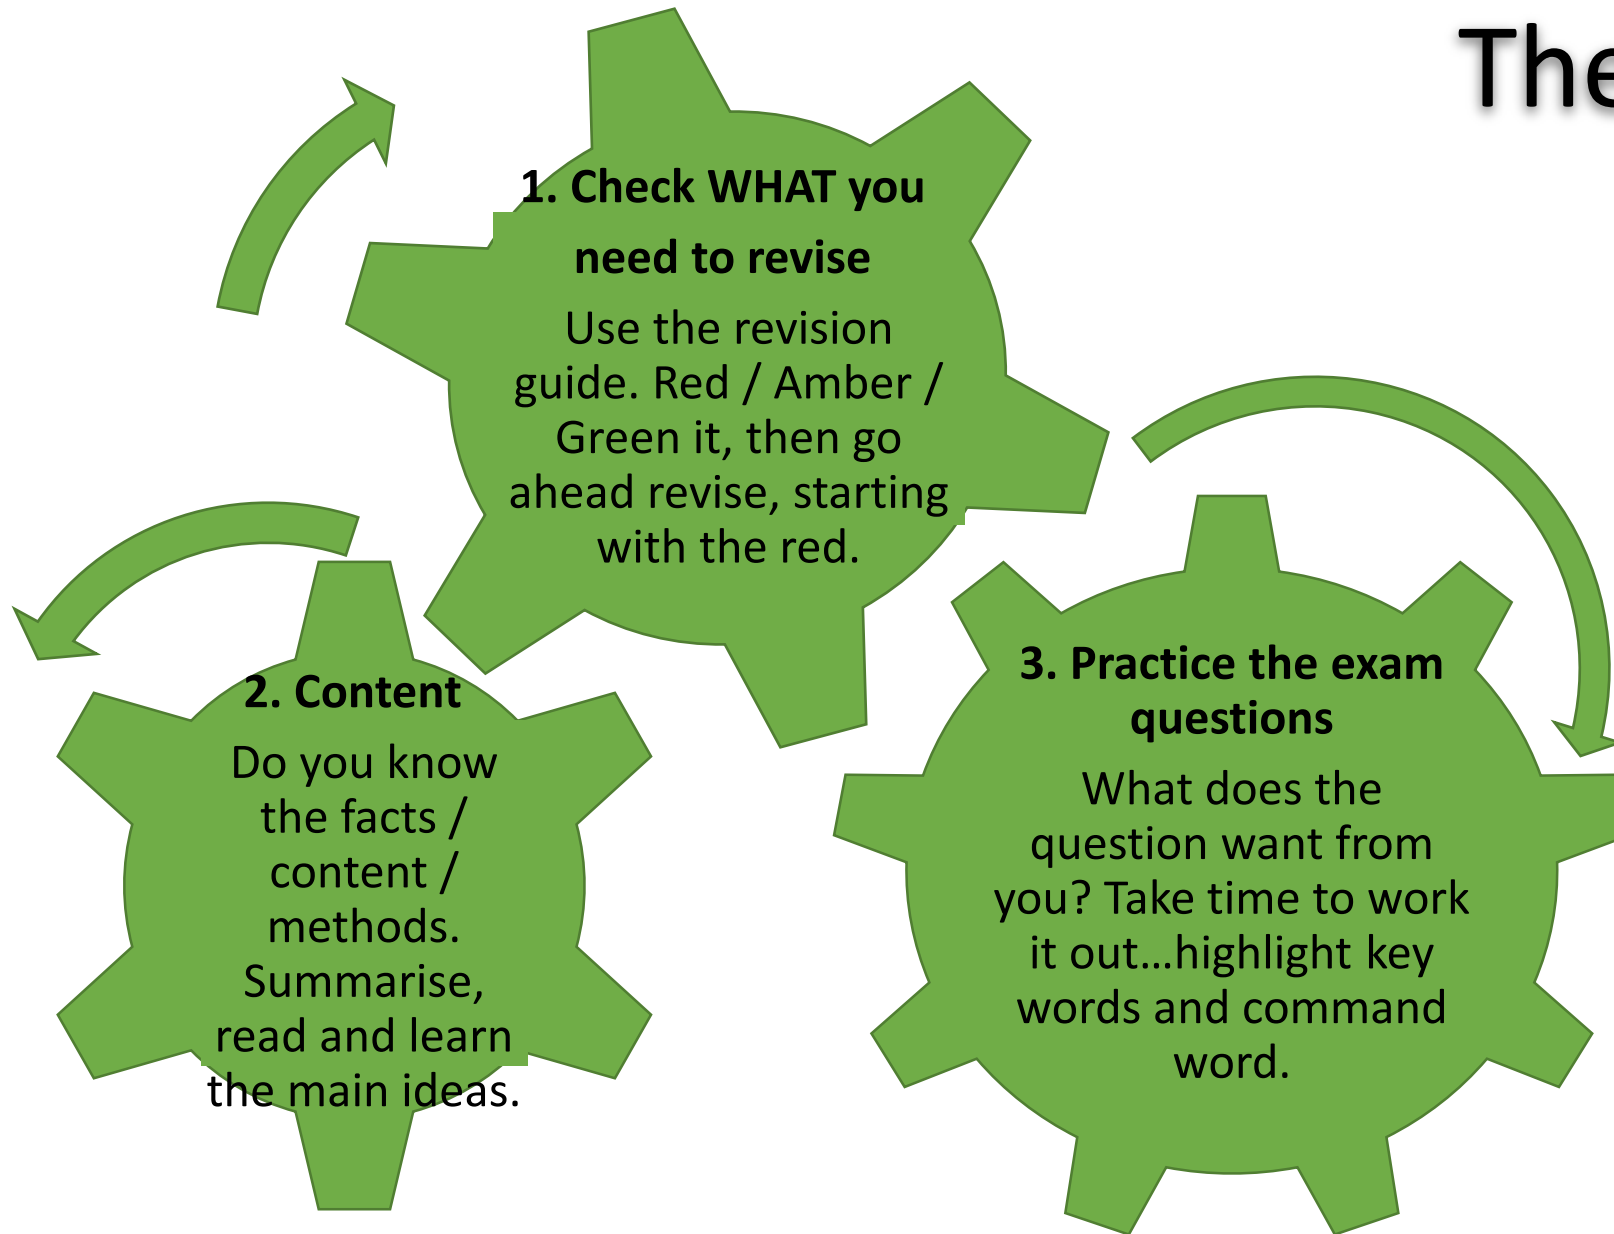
The

1. Check WHAT you need to revise

Use the revision guide. Red / Amber / Green it, then go ahead revise, starting with the red.

2. Content

Do you know the facts / content / methods. Summarise, read and learn the main ideas.

3. Practice the exam questions

What does the question want from you? Take time to work it out…highlight key words and command word.